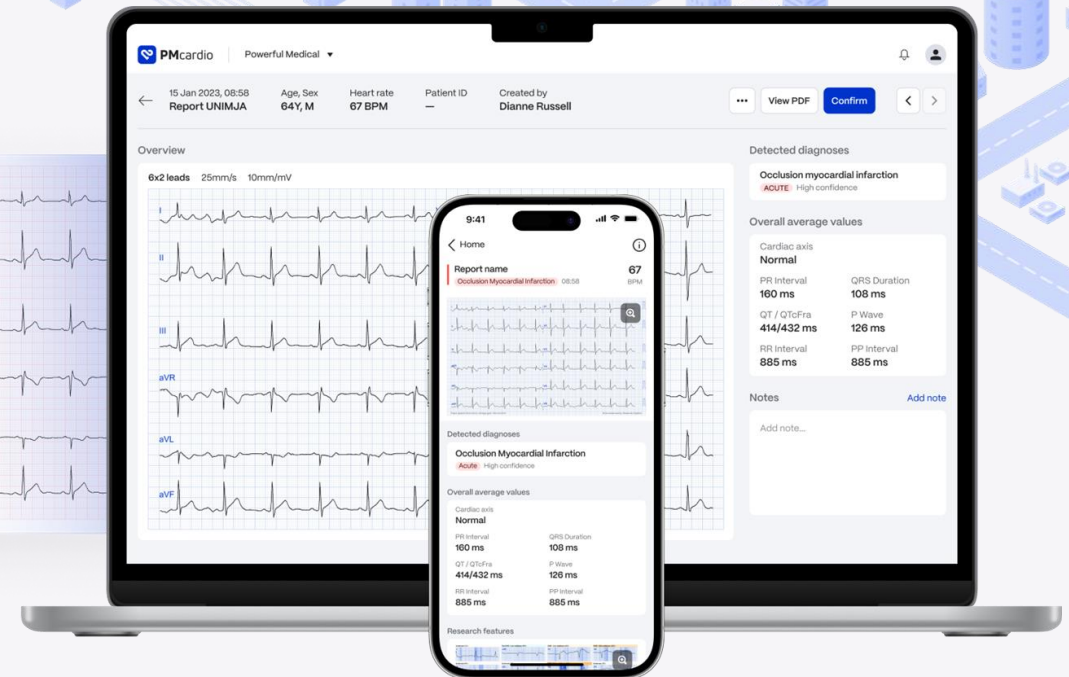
PMcardio Powerful Medical ▾

15 Jan 2023, 08:58
Report UNIMJA

Age, Sex
64Y, M

Heart rate
67 BPM

Patient ID
—

Created by
Dianne Russell

View PDF
Confirm

Overview

6x2 leads 25mm/s 10mm/mV

I
II
III
aVR
aVL
aVF

Detected diagnoses

Occlusion myocardial infarction
ACUTE High confidence

Overall average values

Cardiac axis
Normal

PR Interval
160 ms

QRS Duration
108 ms

QT / QTcFra
414/432 ms

P Wave
126 ms

RR Interval
885 ms

PP Interval
885 ms

Notes
Add note

Add note...

9:41

Home

Report name
Occlusion Myocardial Infarction 08:58
67
BPM

Detected diagnoses

Occlusion Myocardial Infarction
Acute High confidence

Overall average values

Cardiac axis
Normal

PR Interval
160 ms

QRS Duration
108 ms

QT / QTcFra
414/432 ms

P Wave
126 ms

RR Interval
885 ms

PP Interval
885 ms

Research features